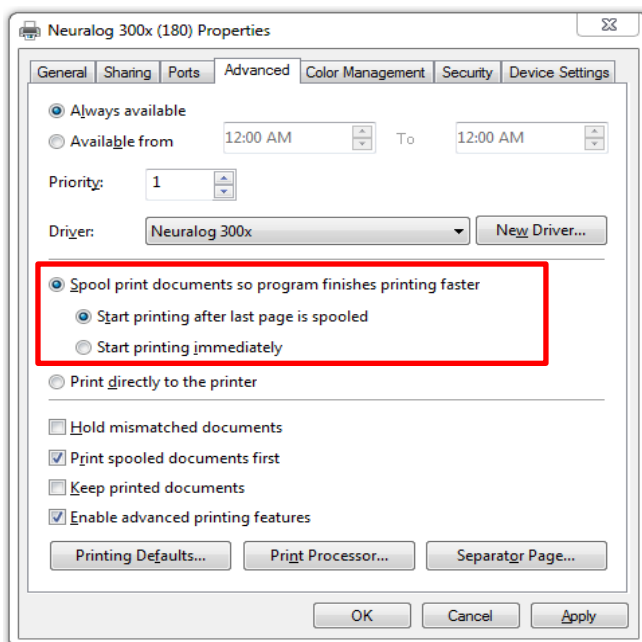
Neuralog 300x (180) Properties

General | Sharing | Ports | Advanced | Color Management | Security | Device Settings

Always available
Available from 12:00 AM To 12:00 AM

Priority: 1

Driver: Neuralog 300x New Driver...

Spool print documents so program finishes printing faster
Start printing after last page is spooled
Start printing immediately

Print directly to the printer

Hold mismatched documents
Print spooled documents first
Keep printed documents
Enable advanced printing features

Printing Defaults... Print Processor... Separator Page...

OK Cancel Apply